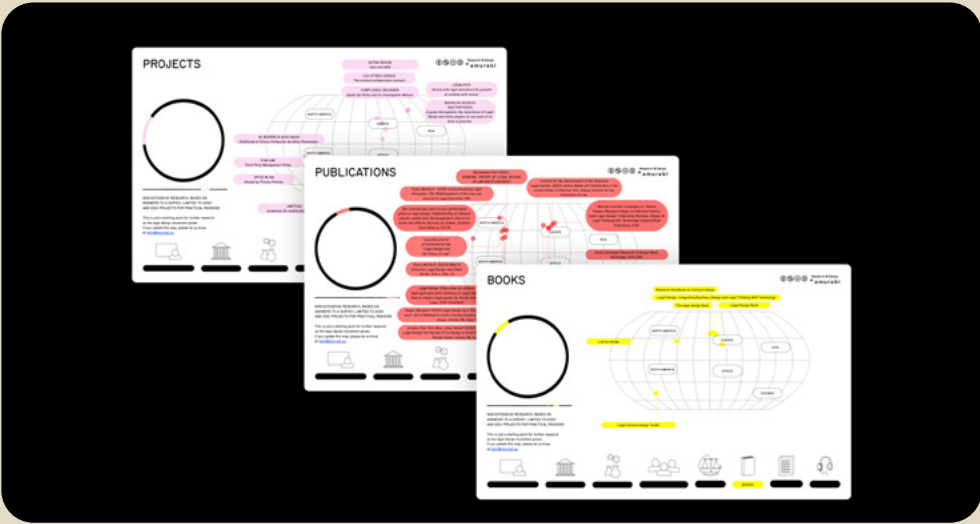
PROJECTS

Research & Design
amurabi

NORTH AMERICA

EUROPE

ASIA

SOUTH AMERICA

AFRICA

NON-EXTENSIVE RESEARCH, BASED ON ANSWERS TO A SURVEY, LIMITED TO 2020 AND 2021 PROJECTS FOR PRACTICAL REASONS

PUBLICATIONS

Research & Design
amurabi

NORTH AMERICA

EUROPE

ASIA

SOUTH AMERICA

NON-EXTENSIVE RESEARCH, BASED ON ANSWERS TO A SURVEY, LIMITED TO 2020 AND 2021 PROJECTS FOR PRACTICAL REASONS

BOOKS

Research & Design
amurabi

Legal Design: Integrating Business, Design and Legal Thinking with Technology

The Legal Design Book

Legal Design Book

NORTH AMERICA

EUROPE

ASIA

SOUTH AMERICA

AFRICA

OCEANIA

Legal Service Design Toolkit

NON-EXTENSIVE RESEARCH, BASED ON ANSWERS TO A SURVEY, LIMITED TO 2020 AND 2021 PROJECTS FOR PRACTICAL REASONS

BOOKS